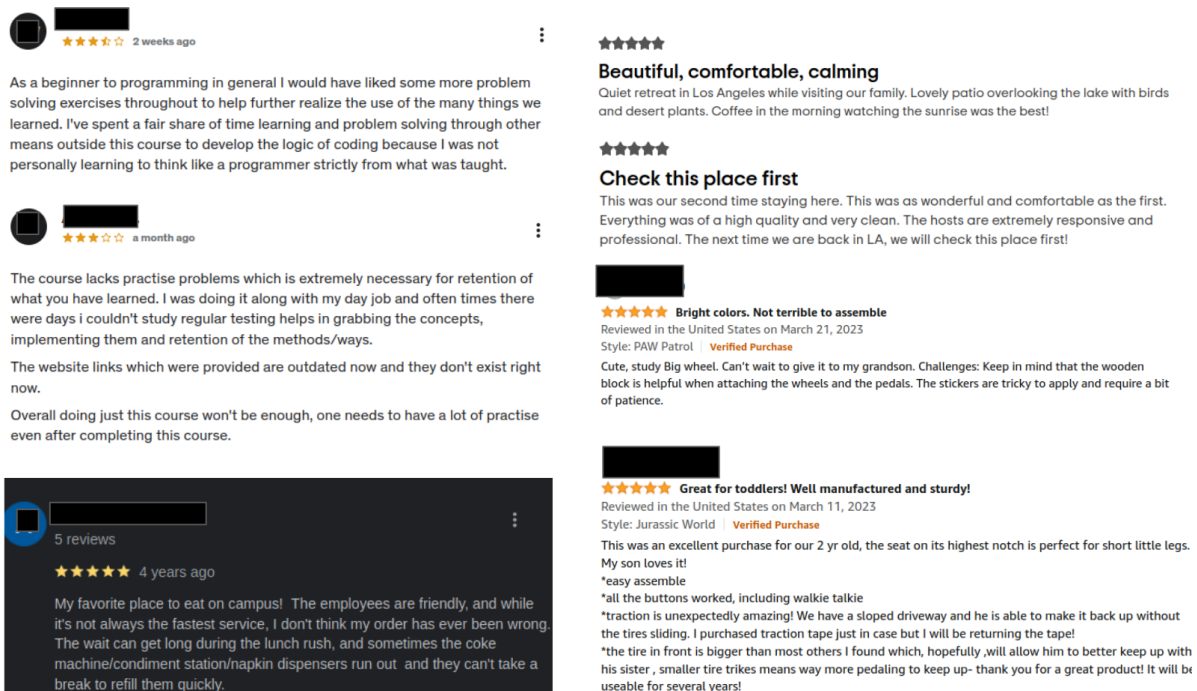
2 weeks ago

As a beginner to programming in general I would have liked some more problem solving exercises throughout to help further realize the use of the many things we learned. I've spent a fair share of time learning and problem solving through other means outside this course to develop the logic of coding because I was not personally learning to think like a programmer strictly from what was taught.

a month ago

The course lacks practise problems which is extremely necessary for retention of what you have learned. I was doing it along with my day job and often times there were days i couldn't study regular testing helps in grabbing the concepts, implementing them and retention of the methods/ways.

The website links which were provided are outdated now and they don't exist right now.

Overall doing just this course won't be enough, one needs to have a lot of practise even after completing this course.

5 reviews

4 years ago

My favorite place to eat on campus! The employees are friendly, and while it's not always the fastest service, I don't think my order has ever been wrong. The wait can get long during the lunch rush, and sometimes the coke machine/condiment station/napkin dispensers run out and they can't take a break to refill them quickly.

Beautiful, comfortable, calming

Quiet retreat in Los Angeles while visiting our family. Lovely patio overlooking the lake with birds and desert plants. Coffee in the morning watching the sunrise was the best!

Check this place first

This was our second time staying here. This was as wonderful and comfortable as the first. Everything was of a high quality and very clean. The hosts are extremely responsive and professional. The next time we are back in LA, we will check this place first!

Bright colors. Not terrible to assemble

Reviewed in the United States on March 21, 2023

Style: PAW Patrol | Verified Purchase

Cute, study Big wheel. Can't wait to give it to my grandson. Challenges: Keep in mind that the wooden block is helpful when attaching the wheels and the pedals. The stickers are tricky to apply and require a bit of patience.

Great for toddlers! Well manufactured and sturdy!

Reviewed in the United States on March 11, 2023

Style: Jurassic World | Verified Purchase

This was an excellent purchase for our 2 yr old, the seat on its highest notch is perfect for short little legs. My son loves it!
*easy assemble
*all the buttons worked, including walkie talkie
*traction is unexpectedly amazing! We have a sloped driveway and he is able to make it back up without the tires sliding. I purchased traction tape just in case but I will be returning the tape!
*the tire in front is bigger than most others I found which, hopefully ,will allow him to better keep up with his sister , smaller tire trikes means way more pedaling to keep up- thank you for a great product! It will be useable for several years!